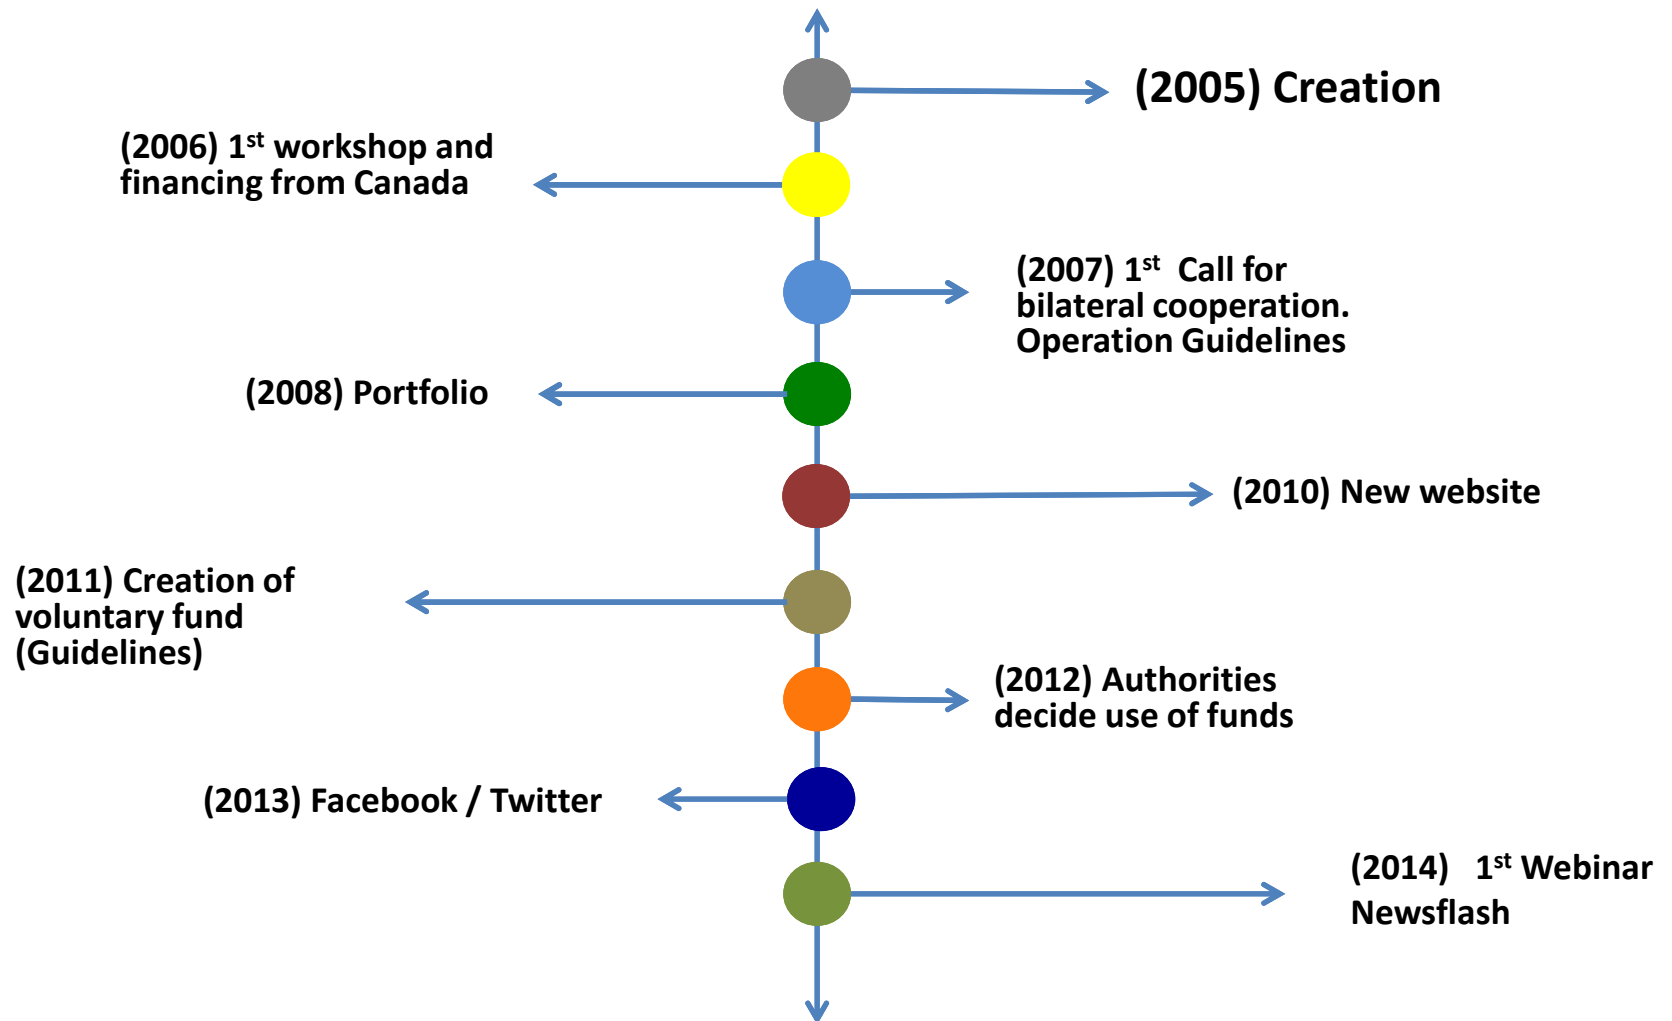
(2005) Creation

(2006) 1$^{st}$ workshop and financing from Canada

(2007) 1$^{st}$ Call for bilateral cooperation. Operation Guidelines

(2008) Portfolio

(2010) New website

(2011) Creation of voluntary fund (Guidelines)

(2012) Authorities decide use of funds

(2013) Facebook / Twitter

(2014) 1$^{st}$ Webinar
Newsflash